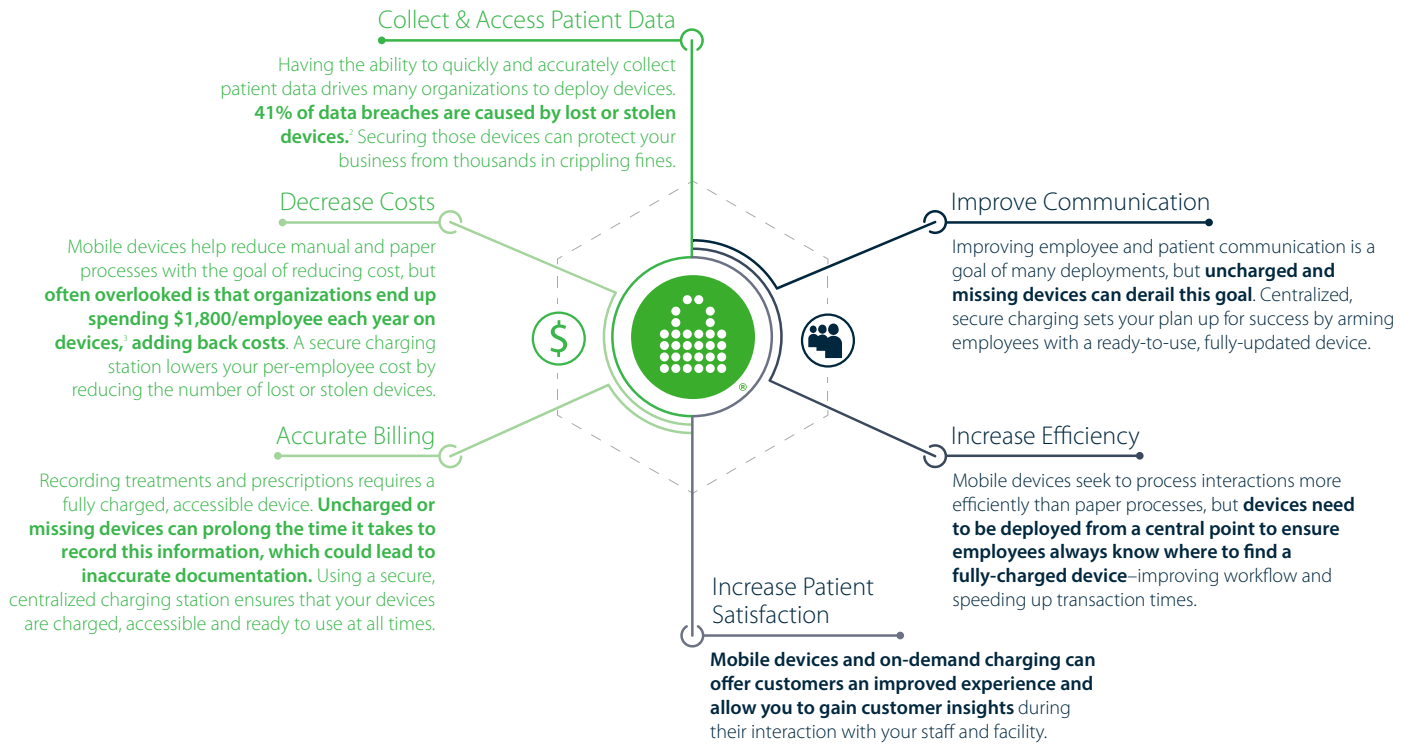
Collect & Access Patient Data

Having the ability to quickly and accurately collect patient data drives many organizations to deploy devices. 41% of data breaches are caused by lost or stolen devices.$^{2}$ Securing those devices can protect your business from thousands in crippling fines.

Decrease Costs

Mobile devices help reduce manual and paper processes with the goal of reducing cost, but often overlooked is that organizations end up spending $1,800/employee each year on devices,$^{3}$ adding back costs. A secure charging station lowers your per-employee cost by reducing the number of lost or stolen devices.

Accurate Billing

Recording treatments and prescriptions requires a fully charged, accessible device. Uncharged or missing devices can prolong the time it takes to record this information, which could lead to inaccurate documentation. Using a secure, centralized charging station ensures that your devices are charged, accessible and ready to use at all times.

Improve Communication

Improving employee and patient communication is a goal of many deployments, but uncharged and missing devices can derail this goal. Centralized, secure charging sets your plan up for success by arming employees with a ready-to-use, fully-updated device.

Increase Efficiency

Mobile devices seek to process interactions more efficiently than paper processes, but devices need to be deployed from a central point to ensure employees always know where to find a fully-charged device–improving workflow and speeding up transaction times.

Increase Patient Satisfaction

Mobile devices and on-demand charging can offer customers an improved experience and allow you to gain customer insights during their interaction with your staff and facility.